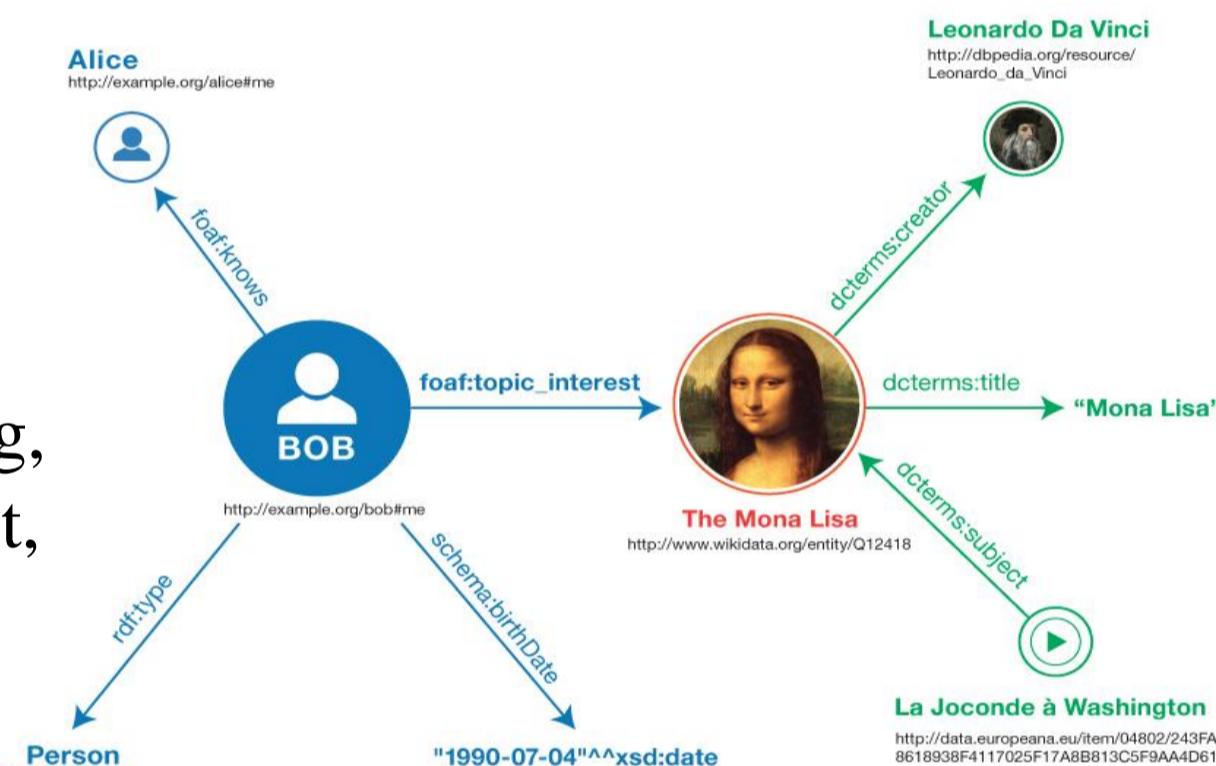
Alice
http://example.org/alice#me

Leonardo Da Vinci
http://dbpedia.org/resource/Leonardo_da_Vinci

foaf:knows

dcterms:creator

BOB

foaf:topic_interest

dcterms:title

"Mona Lisa'

g,
t,

http://example.org/bob#me

The Mona Lisa
http://www.wikidata.org/entity/Q12418

dcterms:subject

rdf:type

schema:birthDate

La Joconde à Washington
http://data.europeana.eu/item/04802/243FA8618938F4117025F17A8B813C5F9AA4D61

Person

"1990-07-04"^^xsd:date